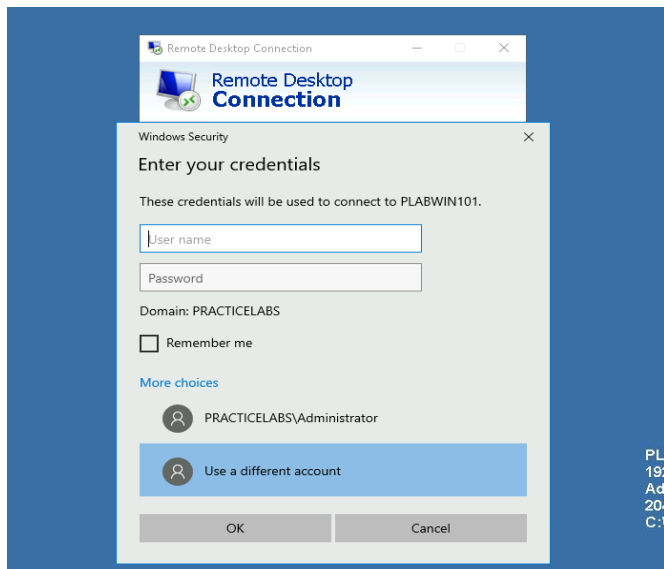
Remote Desktop Connection

Remote Desktop Connection

Windows Security

Enter your credentials

These credentials will be used to connect to PLABWIN101.

User name

Password

Domain: PRACTICELABS

Remember me

More choices

PRACTICELABS\Administrator

Use a different account

OK

Cancel

PL
19
Ad
20
C: